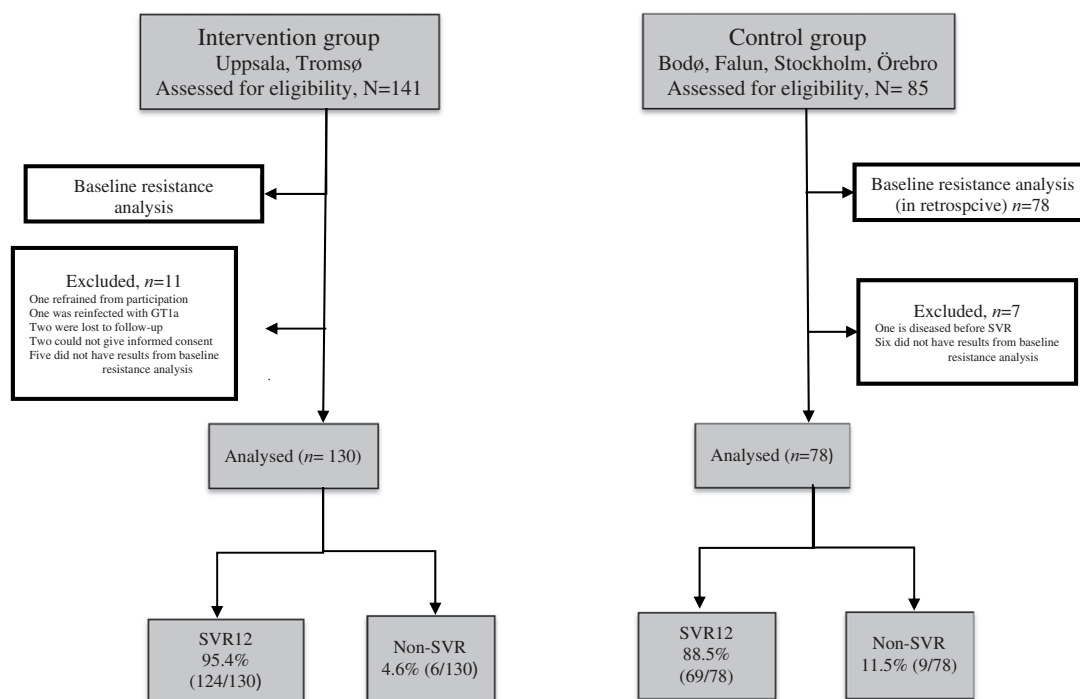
Intervention group
Uppsala, Tromsø
Assessed for eligibility, N=141

Baseline resistance analysis

Excluded, $n$=11
One refrained from participation
One was reinfected with GT1a
Two were lost to follow-up
Two could not give informed consent
Five did not have results from baseline resistance analysis

Analysed ($n$= 130)

SVR12
95.4%
(124/130)

Non-SVR
4.6% (6/130)

Control group
Bodø, Falun, Stockholm, Örebro
Assessed for eligibility, N= 85

Baseline resistance analysis
(in retrospcive) $n$=78

Excluded, $n$=7
One is diseased before SVR
Six did not have results from baseline resistance analysis

Analysed ($n$=78)

SVR12
88.5%
(69/78)

Non-SVR
11.5% (9/78)